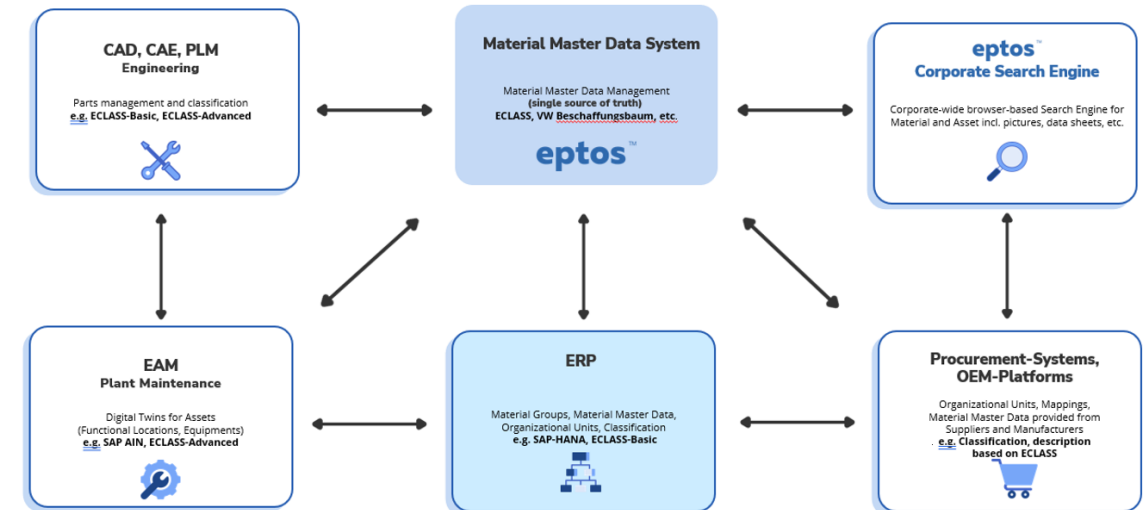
CAD, CAE, PLM
Engineering

Parts management and classification
e.g. ECLASS-Basic, ECLASS-Advanced

Material Master Data System

Material Master Data Management
(single source of truth)
ECLASS, VW Beschaffungsbaum, etc.

eptos™

eptos™
Corporate Search Engine

Corporate-wide browser-based Search Engine for Material and Asset incl. pictures, data sheets, etc.

EAM
Plant Maintenance

Digital Twins for Assets
(Functional Locations, Equipments)
e.g. SAP AIN, ECLASS-Advanced

ERP

Material Groups, Material Master Data, Organizational Units, Classification
e.g. SAP-HANA, ECLASS-Basic

Procurement-Systems, OEM-Platforms

Organizational Units, Mappings, Material Master Data provided from Suppliers and Manufacturers
e.g. Classification, description based on ECLASS